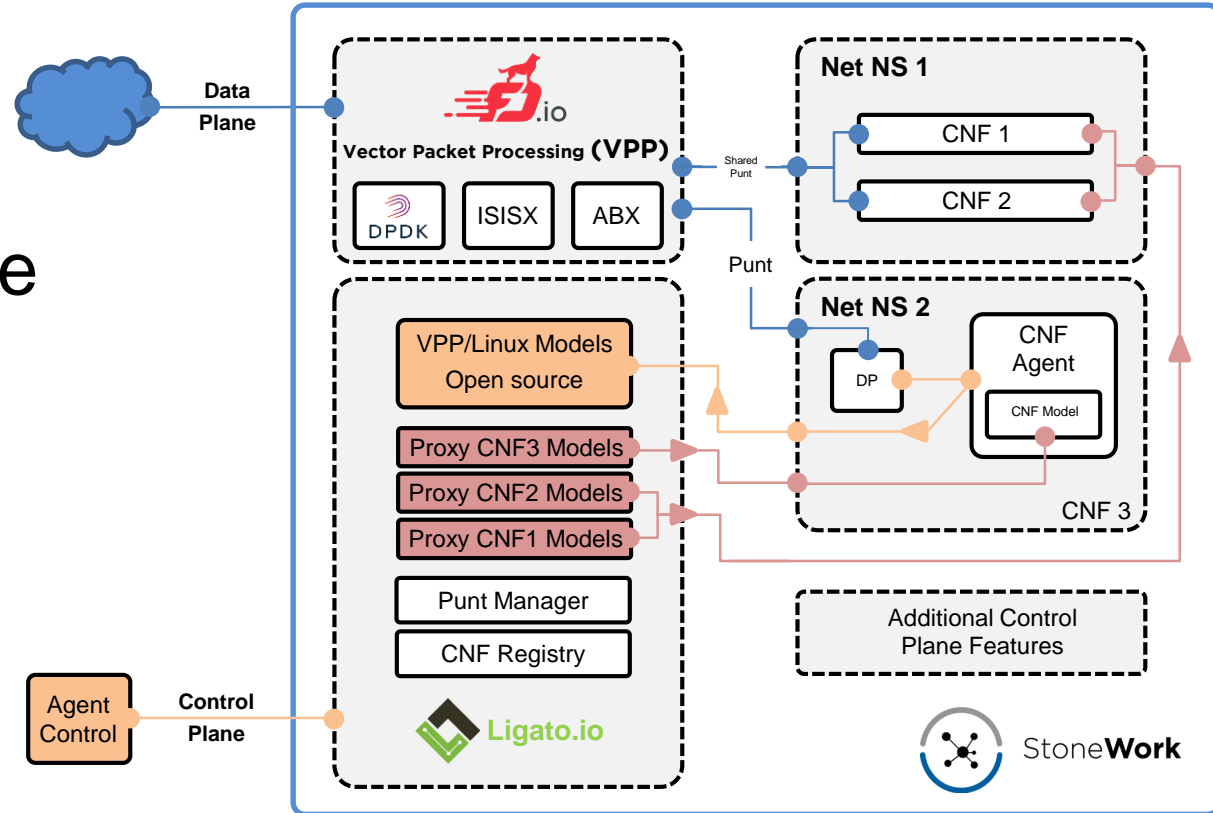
Data Plane

e

.io

Vector Packet Processing (VPP)

DPDK

ISISX

ABX

Shared Punt

Net NS 1

CNF 1

CNF 2

Punt

Net NS 2

VPP/Linux Models Open source

DP

CNF Agent

CNF Model

Proxy CNF3 Models

Proxy CNF2 Models

Proxy CNF1 Models

CNF 3

Punt Manager

CNF Registry

Additional Control Plane Features

Agent Control

Control Plane

Ligato.io

StoneWork